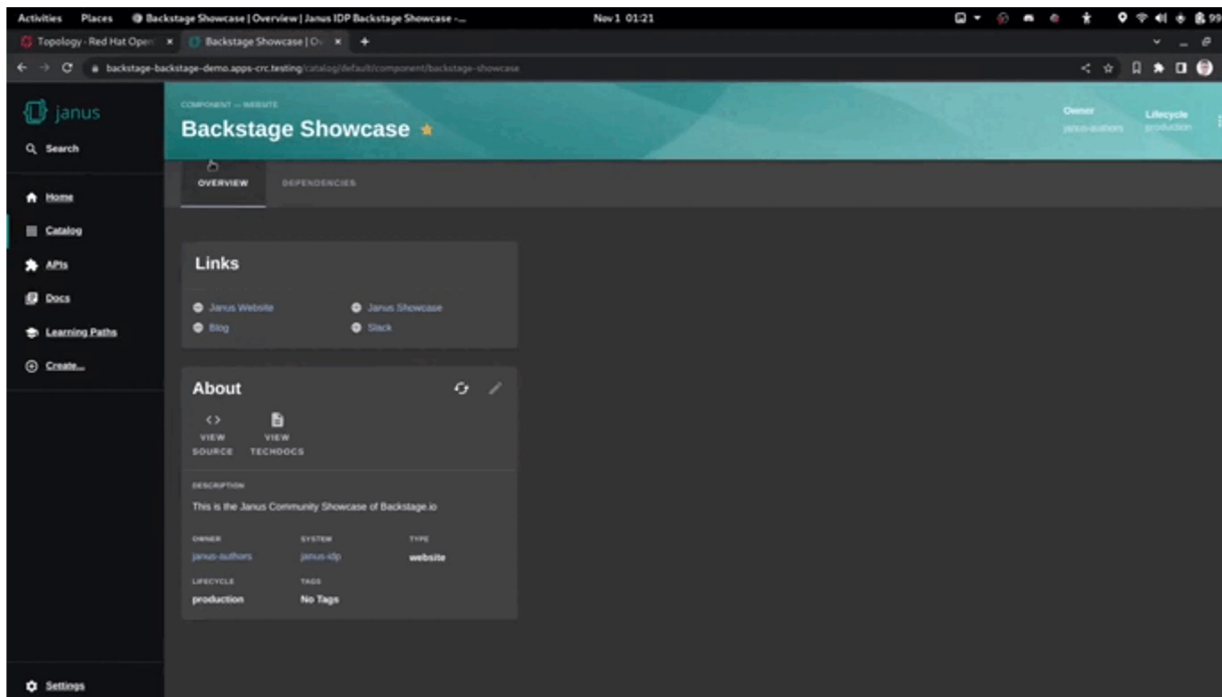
Activities Places Backstage Showcase | Overview | Janus IDP Backstage Showcase -... Nov 1 01:21

Topology · Red Hat Open × Backstage Showcase | O × +

backstage-backstage-demo.apps-crc.testing/catalog/default/component/backstage-showcase

janus

Search

Home

Catalog

APIs

Docs

Learning Paths

Create...

Settings

COMPONENT — WEBSITE

Backstage Showcase

Owner
janus-authors

Lifecycle
production

OVERVIEW DEPENDENCIES

Links

Janus Website
Janus Showcase
Blog
Slack

About

VIEW SOURCE
VIEW TECHDOCS

DESCRIPTION
This is the Janus Community Showcase of Backstage.io

OWNER
janus-authors

SYSTEM
janus-idp

TYPE
website

LIFECYCLE
production

TAGS
No Tags